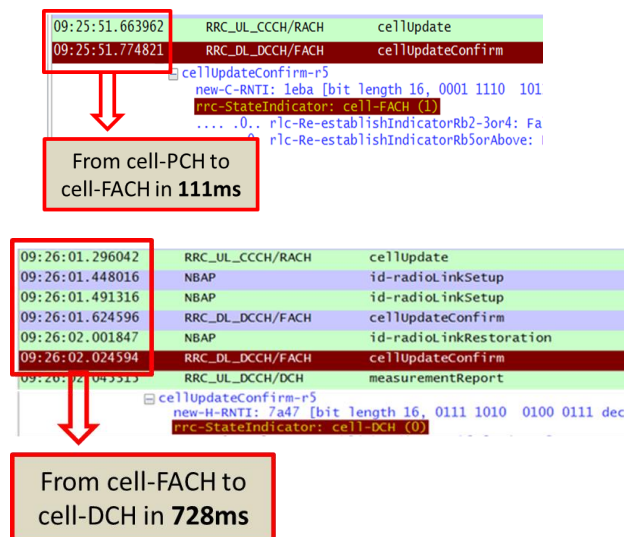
| 09:25:51.663962 | RRC_UL_CCCH/RACH | cellUpdate |
|---|---|---|
| 09:25:51.774821 | RRC_DL_DCCH/FACH | cellUpdateConfirm |

cellUpdateConfirm-r5
new-C-RNTI: 1eba [bit length 16, 0001 1110 101
rrc-StateIndicator: cell-FACH (1)
.... .0.. rlc-Re-establishIndicatorRb2-3or4: Fa
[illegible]0.. rlc-Re-establishIndicatorRb5orAbove: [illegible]

From cell-PCH to cell-FACH in **111ms**

| 09:26:01.296042 | RRC_UL_CCCH/RACH | cellUpdate |
|---|---|---|
| 09:26:01.448016 | NBAP | id-radioLinkSetup |
| 09:26:01.491316 | NBAP | id-radioLinkSetup |
| 09:26:01.624596 | RRC_DL_DCCH/FACH | cellUpdateConfirm |
| 09:26:02.001847 | NBAP | id-radioLinkRestoration |
| 09:26:02.024594 | RRC_DL_DCCH/FACH | cellUpdateConfirm |
| 09:26:0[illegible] | RRC_UL_DCCH/DCH | measurementReport |

cellUpdateConfirm-r5
new-H-RNTI: 7a47 [bit length 16, 0111 1010 0100 0111 dec
rrc-StateIndicator: cell-DCH (0)

From cell-FACH to cell-DCH in **728ms**